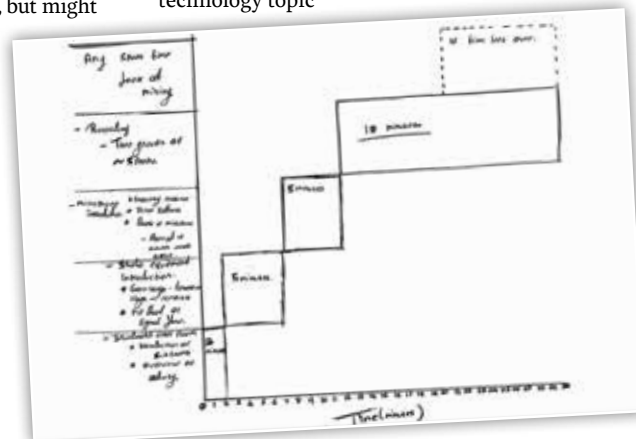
, but might

technology topic

Any time from

Jane at mixing

– Recording – Two groups at a time

– Introducing Vocabulary • Wearing masks • Trial before • Time of mission – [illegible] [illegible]

– Students Explained Introduction • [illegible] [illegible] • To find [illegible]

– Student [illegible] • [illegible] • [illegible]

5 minutes

5 minutes

10 minutes

if time runs over

Time (minutes)